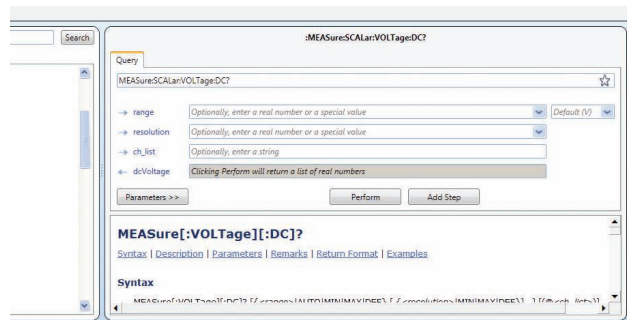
Search

:MEASure:SCALar:VOLTage:DC?

Query

MEASure:SCALar:VOLTage:DC?

→ range Optionally, enter a real number or a special value Default (V)

→ resolution Optionally, enter a real number or a special value

→ ch_list Optionally, enter a string

← dcVoltage Clicking Perform will return a list of real numbers

Parameters >> Perform Add Step

MEASure[:VOLTage][:DC]?

Syntax | Description | Parameters | Remarks | Return Format | Examples

Syntax

MEASure[:VOLTage][:DC]? [{<range>|AUTO|MIN|MAX|DEF} [,{<resolution>|MIN|MAX|DEF}] , ] [(@<ch_list>)]